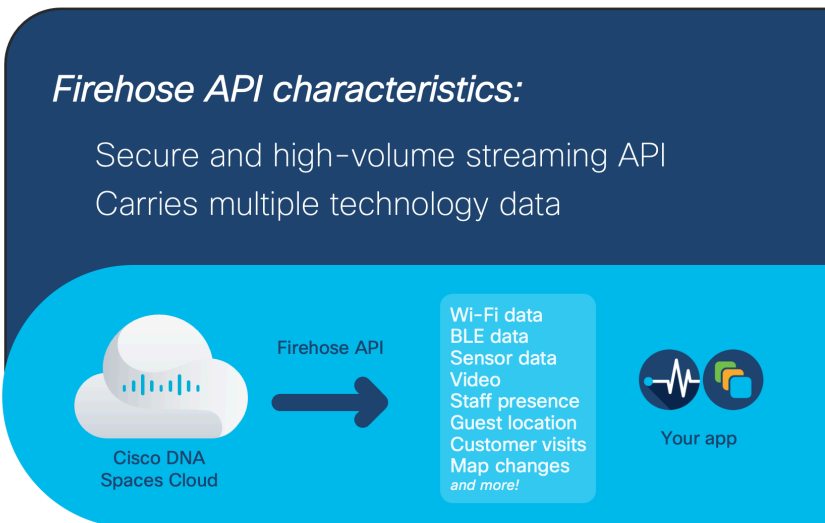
Firehose API characteristics:

Secure and high-volume streaming API
Carries multiple technology data

Cisco DNA Spaces Cloud

Firehose API

Wi-Fi data
BLE data
Sensor data
Video
Staff presence
Guest location
Customer visits
Map changes
and more!

Your app